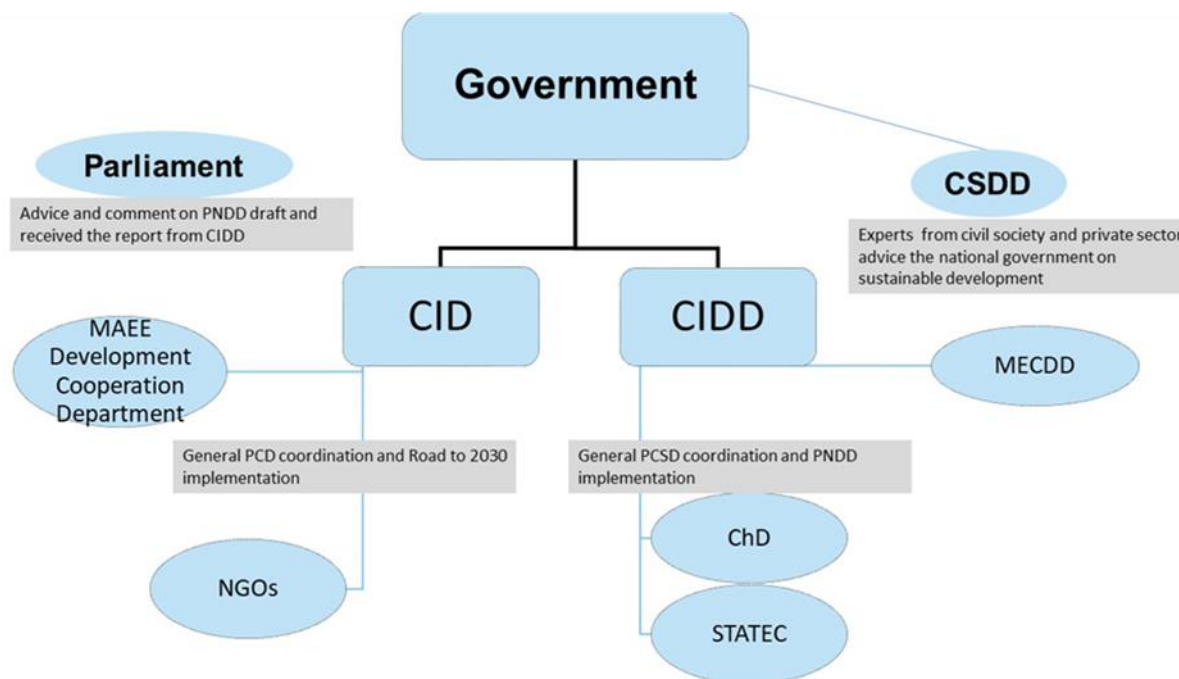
Government

Parliament

Advice and comment on PNDD draft and received the report from CIDD

CSDD

Experts from civil society and private sector advice the national government on sustainable development

CID

CIDD

MAEE Development Cooperation Department

MECDD

General PCD coordination and Road to 2030 implementation

General PCSD coordination and PNDD implementation

ChD

NGOs

STATEC